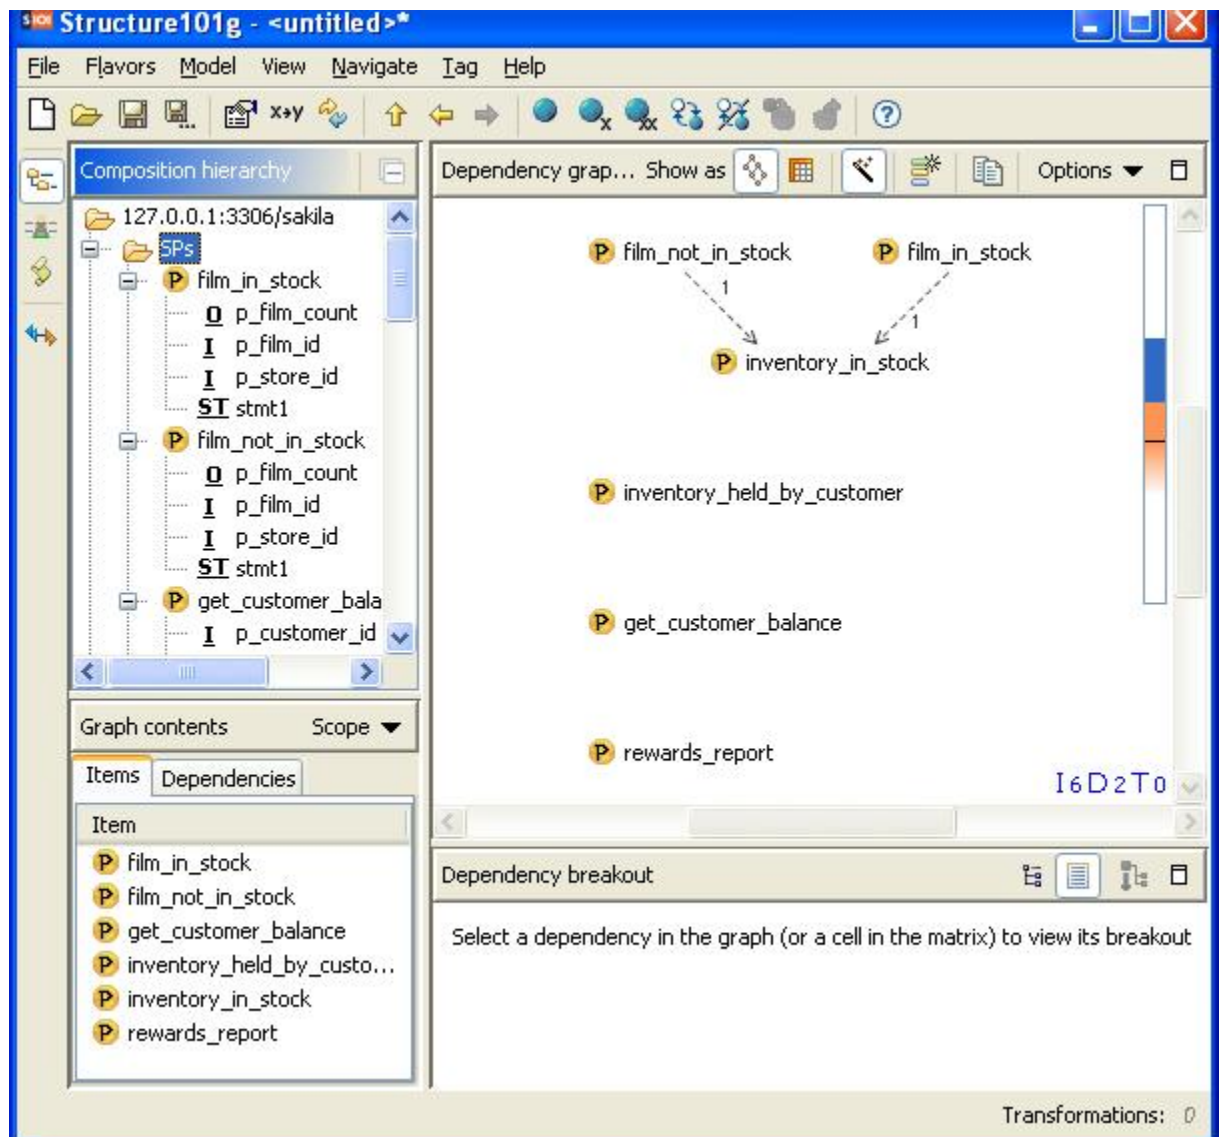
Structure101g - <untitled>*

File Flavors Model View Navigate Tag Help

x»y

Composition hierarchy

127.0.0.1:3306/sakila
SPs
P film_in_stock
O p_film_count
I p_film_id
I p_store_id
ST stmt1
P film_not_in_stock
O p_film_count
I p_film_id
I p_store_id
ST stmt1
P get_customer_bala
I p_customer_id

Graph contents Scope

Items Dependencies

| Item |
|---|
| P film_in_stock |
| P film_not_in_stock |
| P get_customer_balance |
| P inventory_held_by_custo... |
| P inventory_in_stock |
| P rewards_report |

Dependency grap... Show as Options

P film_not_in_stock
P film_in_stock
1
1
P inventory_in_stock
P inventory_held_by_customer
P get_customer_balance
P rewards_report
I6D2T0

Dependency breakout

Select a dependency in the graph (or a cell in the matrix) to view its breakout

Transformations: 0